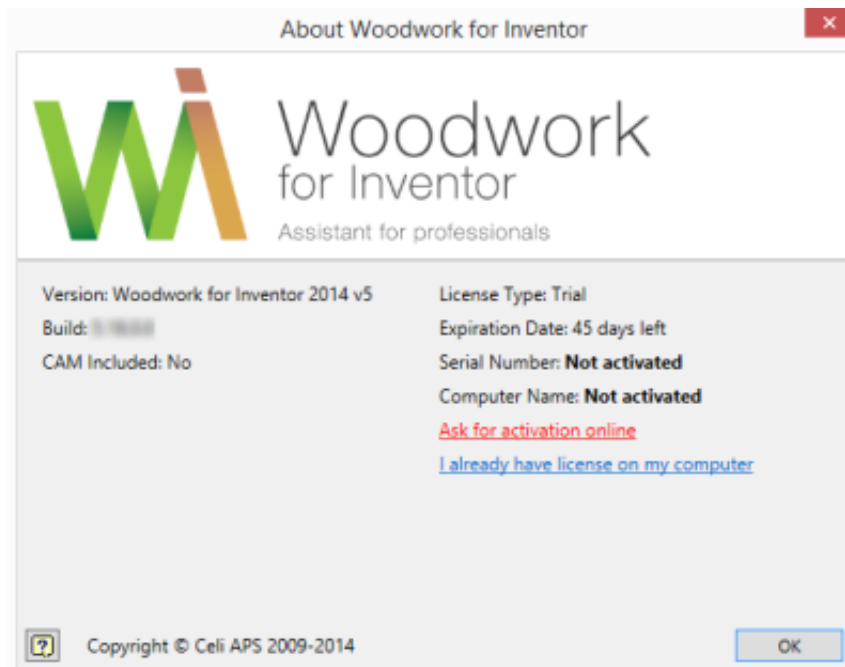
About Woodwork for Inventor

×

Woodwork
for Inventor
Assistant for professionals

Version: Woodwork for Inventor 2014 v5
Build: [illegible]
CAM Included: No

License Type: Trial
Expiration Date: 45 days left
Serial Number: **Not activated**
Computer Name: **Not activated**
Ask for activation online
I already have license on my computer

?

Copyright © Celi APS 2009-2014

OK